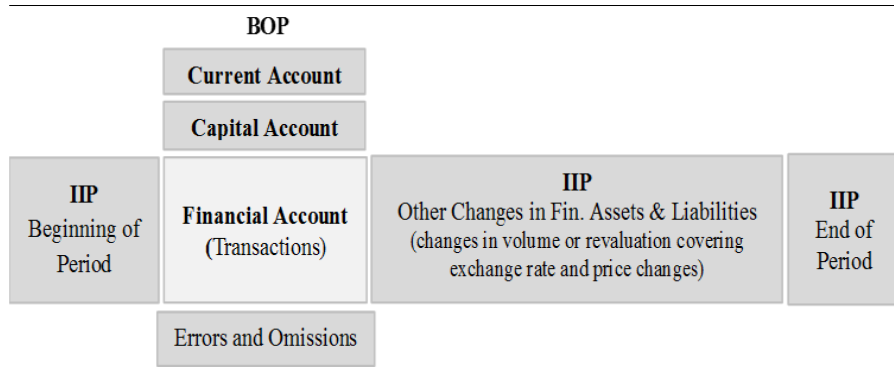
BOP

Current Account

Capital Account

IIP
Beginning of Period

Financial Account
(Transactions)

IIP
Other Changes in Fin. Assets & Liabilities
(changes in volume or revaluation covering exchange rate and price changes)

IIP
End of Period

Errors and Omissions